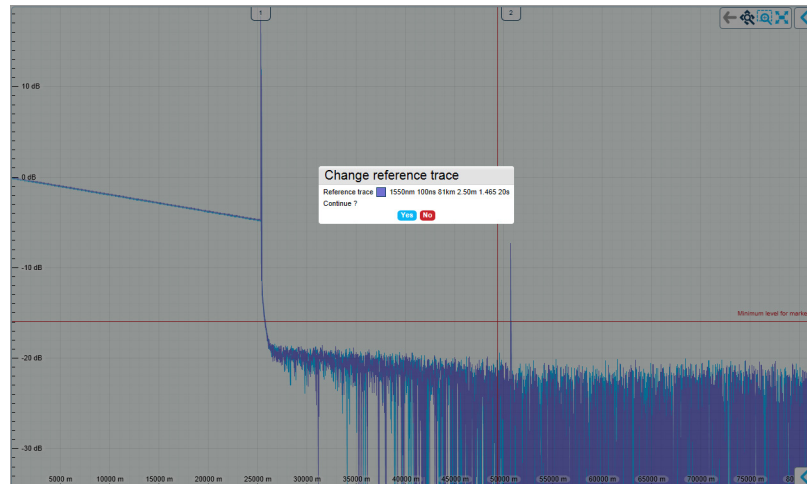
1

2

10 dB

0 dB

-10 dB

-20 dB

-30 dB

Change reference trace

Reference trace 1550nm 100ns 81km 2.50m 1.465 20s

Continue ?

Yes No

Minimum level for marke

5000 m 10000 m 15000 m 20000 m 25000 m 30000 m 35000 m 40000 m 45000 m 50000 m 55000 m 60000 m 65000 m 70000 m 75000 m 80